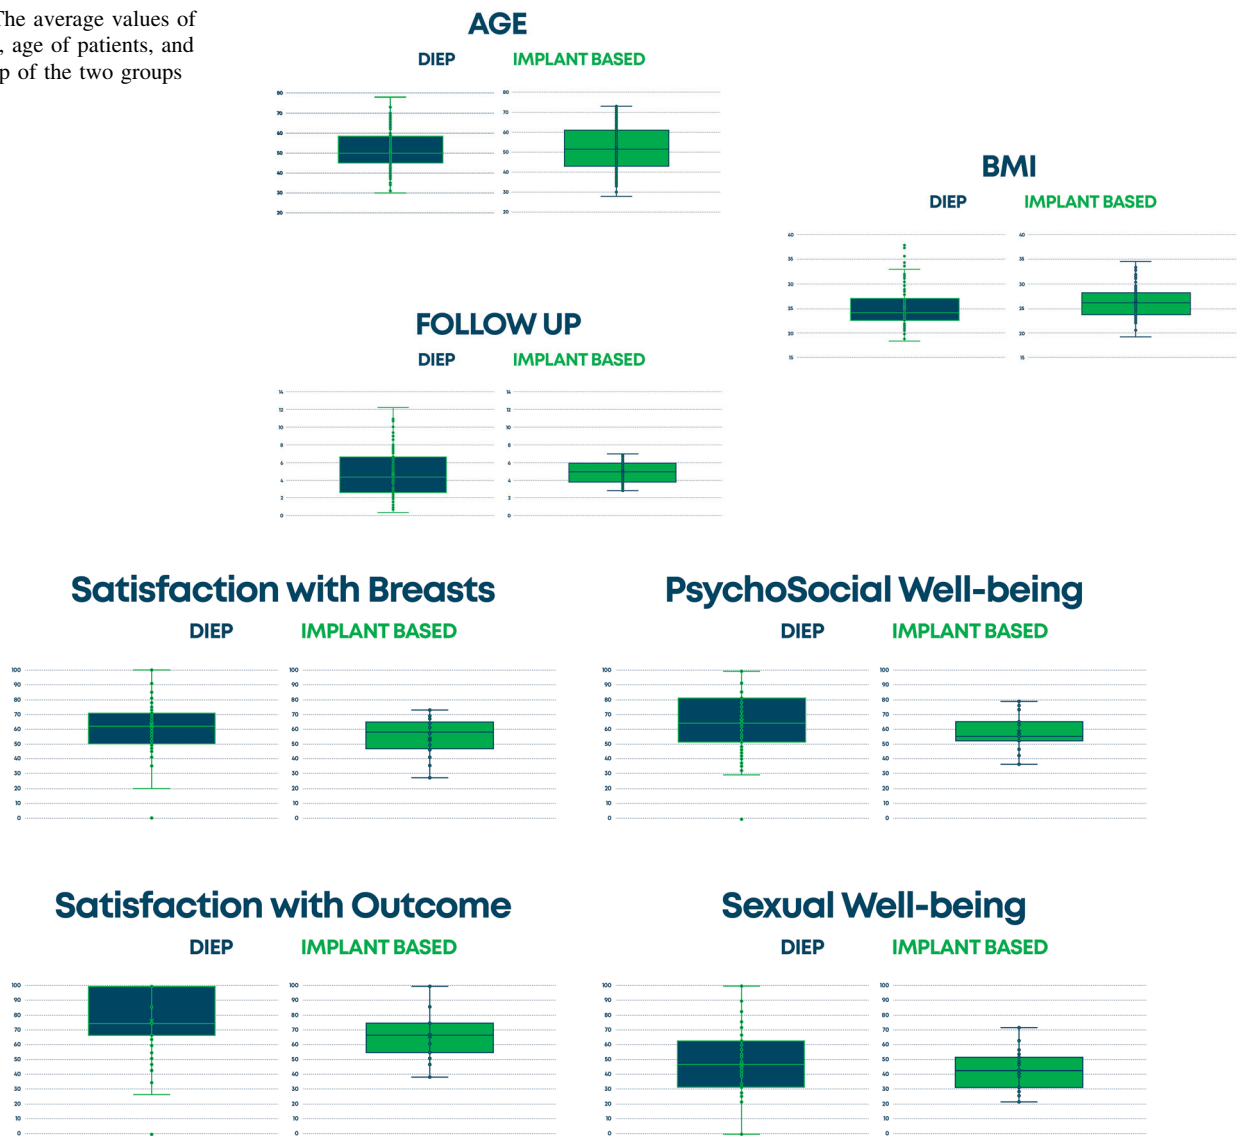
he average values of , age of patients, and p of the two groups

AGE
DIEP IMPLANT BASED
80 70 60 50 40 30 20
80 70 60 50 40 30 20

BMI
DIEP IMPLANT BASED
40 35 30 25 20 15
40 35 30 25 20 15

FOLLOW UP
DIEP IMPLANT BASED
14 12 10 8 6 4 2 0
14 12 10 8 6 4 2 0

Satisfaction with Breasts
DIEP IMPLANT BASED
100 90 80 70 60 50 40 30 20 10 0
100 90 80 70 60 50 40 30 20 10 0

PsychoSocial Well-being
DIEP IMPLANT BASED
100 90 80 70 60 50 40 30 20 10 0
100 90 80 70 60 50 40 30 20 10 0

Satisfaction with Outcome
DIEP IMPLANT BASED
100 90 80 70 60 50 40 30 20 10 0
100 90 80 70 60 50 40 30 20 10 0

Sexual Well-being
DIEP IMPLANT BASED
100 90 80 70 60 50 40 30 20 10 0
100 90 80 70 60 50 40 30 20 10 0